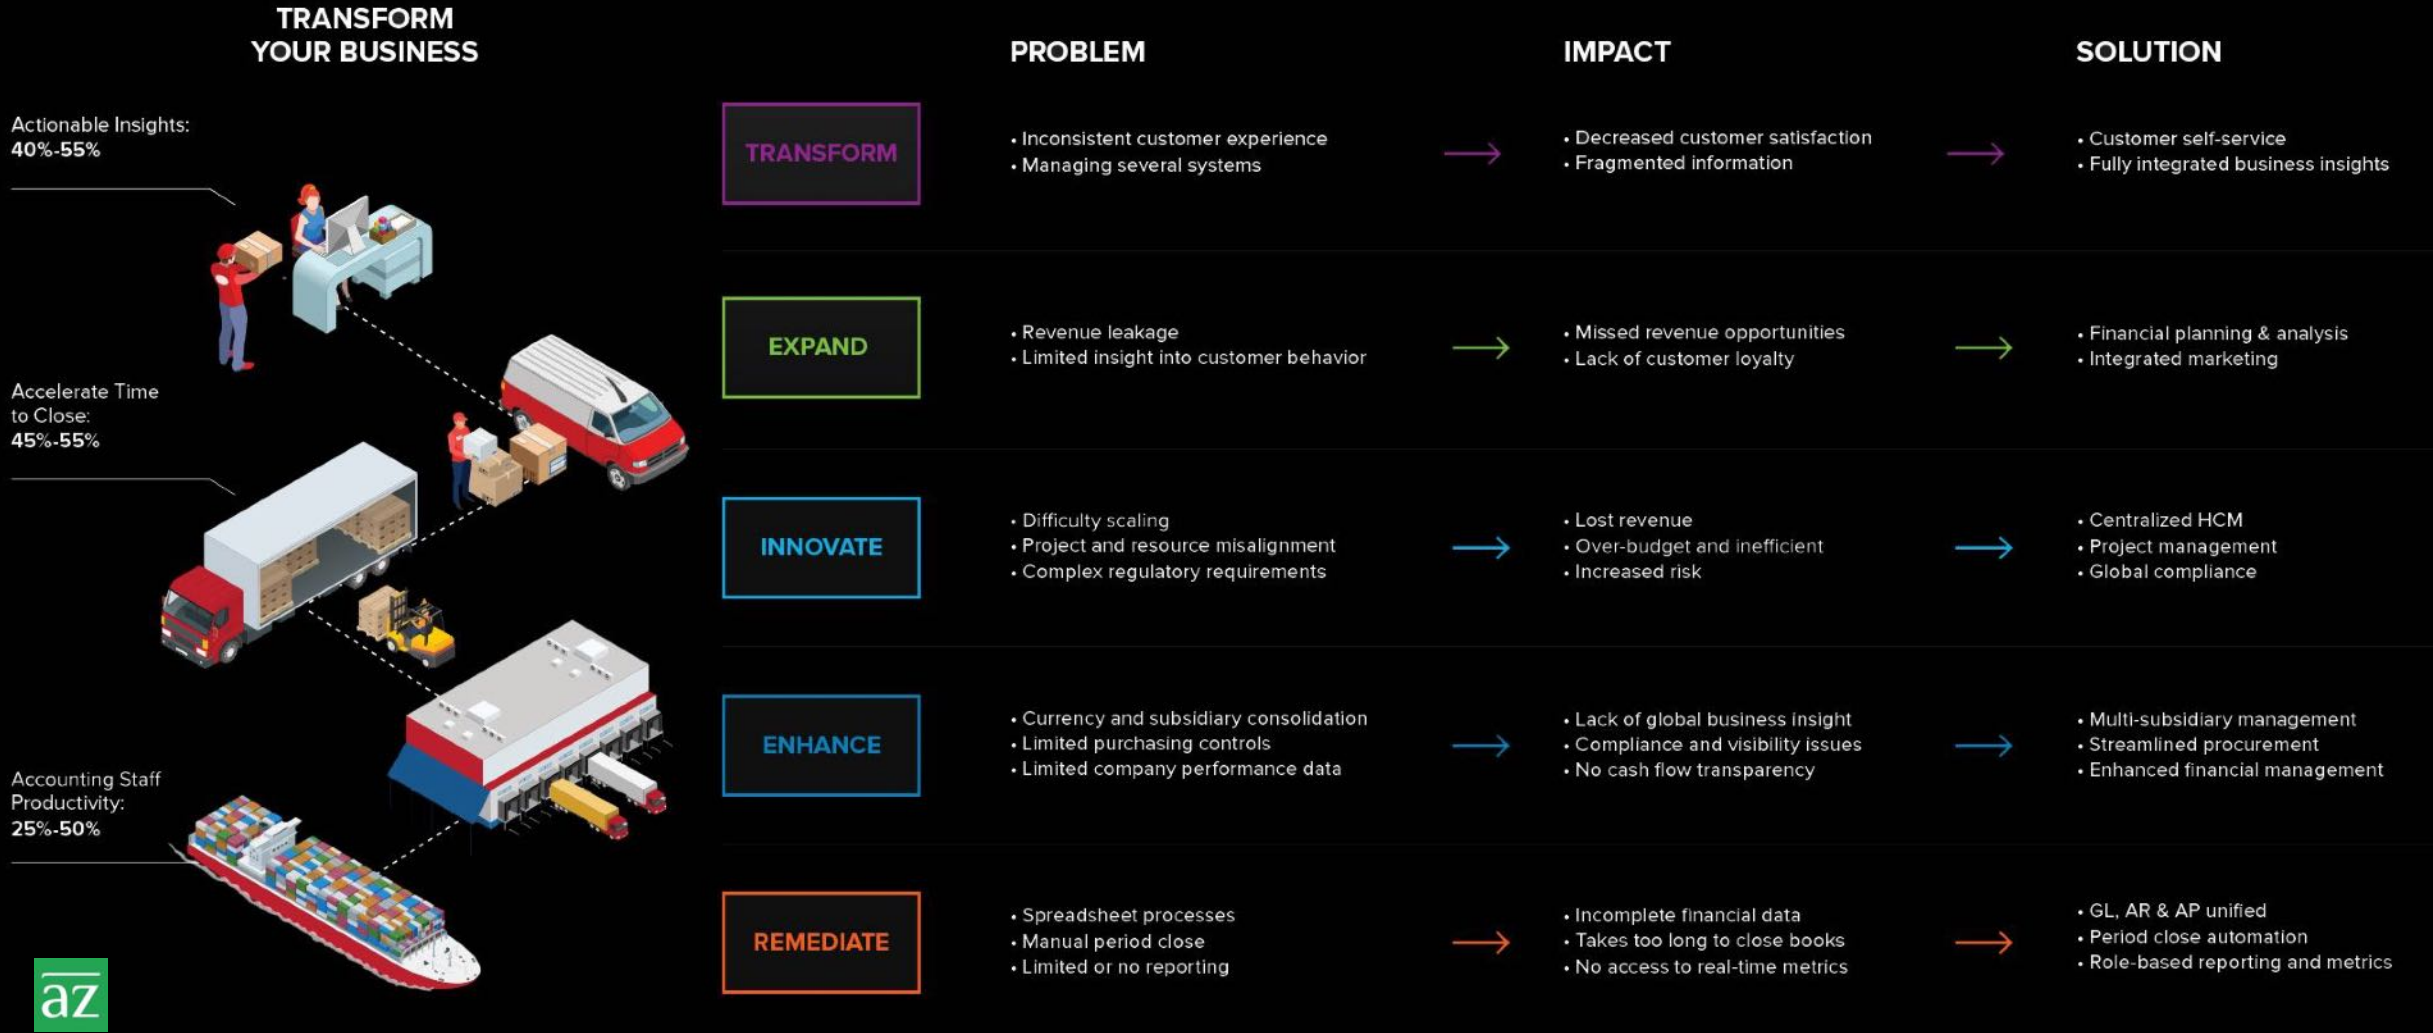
TRANSFORM YOUR BUSINESS

Actionable Insights:
40%-55%

Accelerate Time to Close:
45%-55%

Accounting Staff Productivity:
25%-50%

az

| | PROBLEM | IMPACT | SOLUTION |
|---|---|---|---|
| TRANSFORM | • Inconsistent customer experience<br>• Managing several systems | • Decreased customer satisfaction<br>• Fragmented information | • Customer self-service<br>• Fully integrated business insights |
| EXPAND | • Revenue leakage<br>• Limited insight into customer behavior | • Missed revenue opportunities<br>• Lack of customer loyalty | • Financial planning & analysis<br>• Integrated marketing |
| INNOVATE | • Difficulty scaling<br>• Project and resource misalignment<br>• Complex regulatory requirements | • Lost revenue<br>• Over-budget and inefficient<br>• Increased risk | • Centralized HCM<br>• Project management<br>• Global compliance |
| ENHANCE | • Currency and subsidiary consolidation<br>• Limited purchasing controls<br>• Limited company performance data | • Lack of global business insight<br>• Compliance and visibility issues<br>• No cash flow transparency | • Multi-subsidiary management<br>• Streamlined procurement<br>• Enhanced financial management |
| REMEDIATE | • Spreadsheet processes<br>• Manual period close<br>• Limited or no reporting | • Incomplete financial data<br>• Takes too long to close books<br>• No access to real-time metrics | • GL, AR & AP unified<br>• Period close automation<br>• Role-based reporting and metrics |